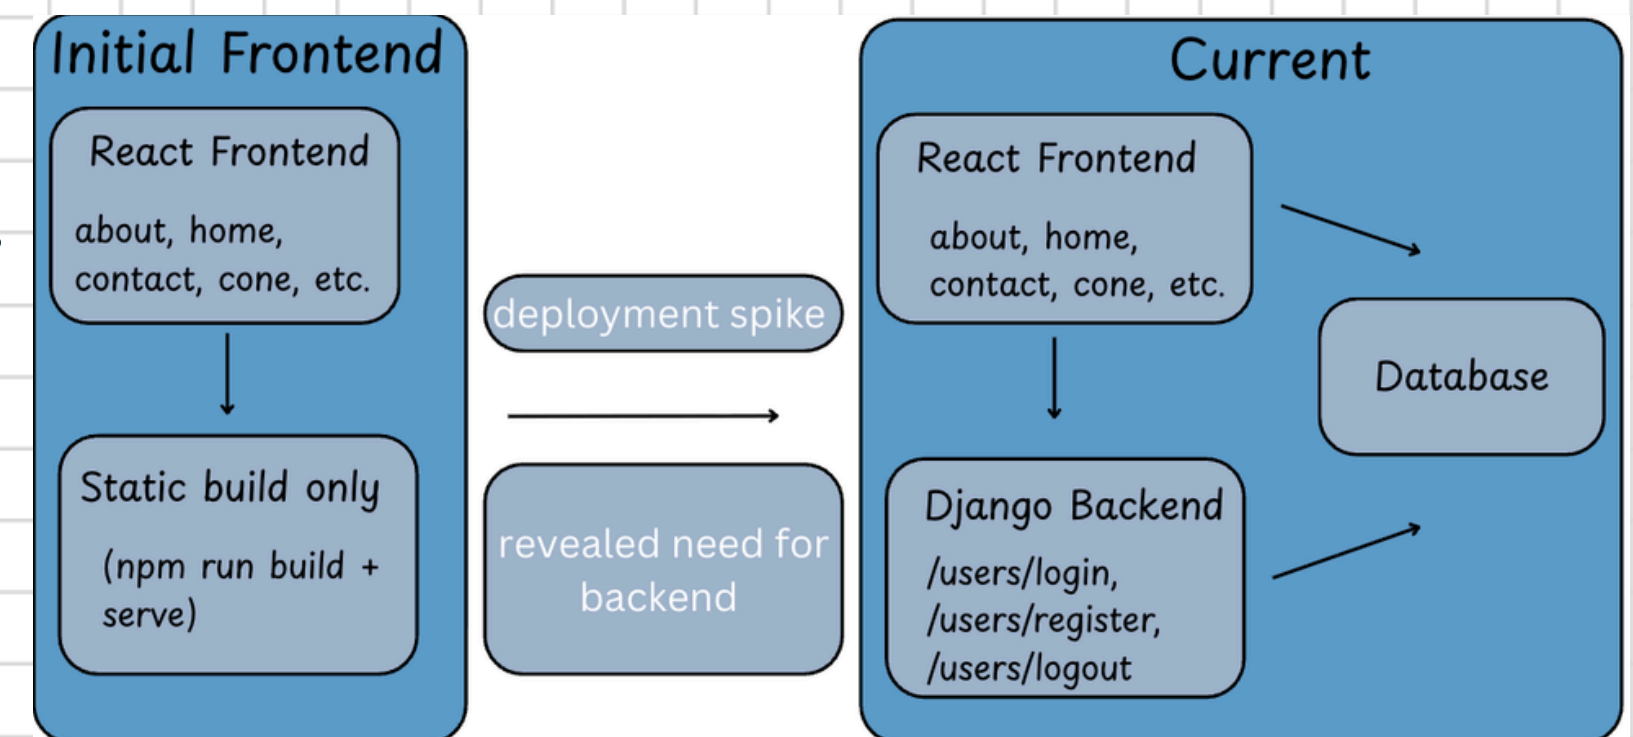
Initial Frontend

React Frontend

about, home, contact, cone, etc.

Static build only

(npm run build + serve)

deployment spike

revealed need for backend

Current

React Frontend

about, home, contact, cone, etc.

Database

Django Backend

/users/login, /users/register, /users/logout